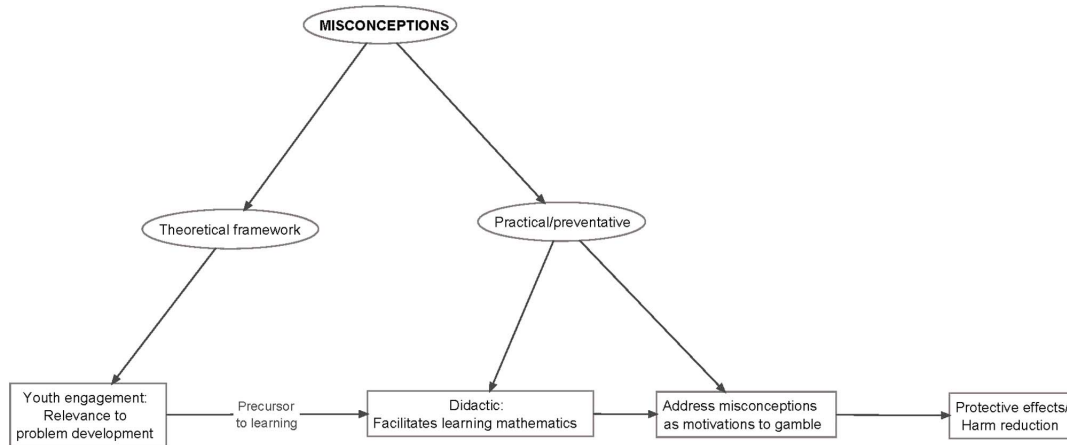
MISCONCEPTIONS

Theoretical framework

Practical/preventative

Youth engagement: Relevance to problem development

Precursor to learning

Didactic: Facilitates learning mathematics

Address misconceptions as motivations to gamble

Protective effects/ Harm reduction